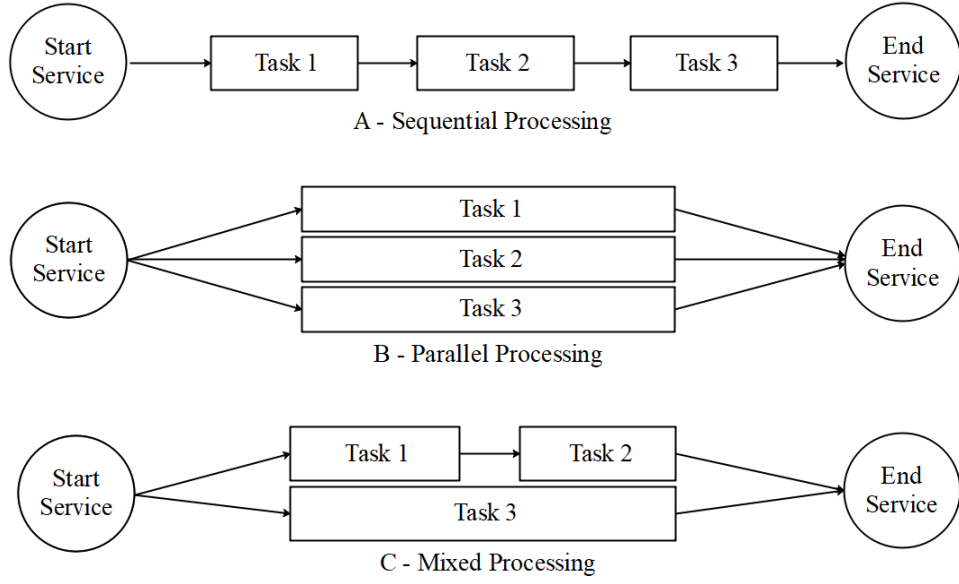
Start Service

Task 1

Task 2

Task 3

End Service

A - Sequential Processing

Start Service

Task 1

Task 2

Task 3

End Service

B - Parallel Processing

Start Service

Task 1

Task 2

Task 3

End Service

C - Mixed Processing